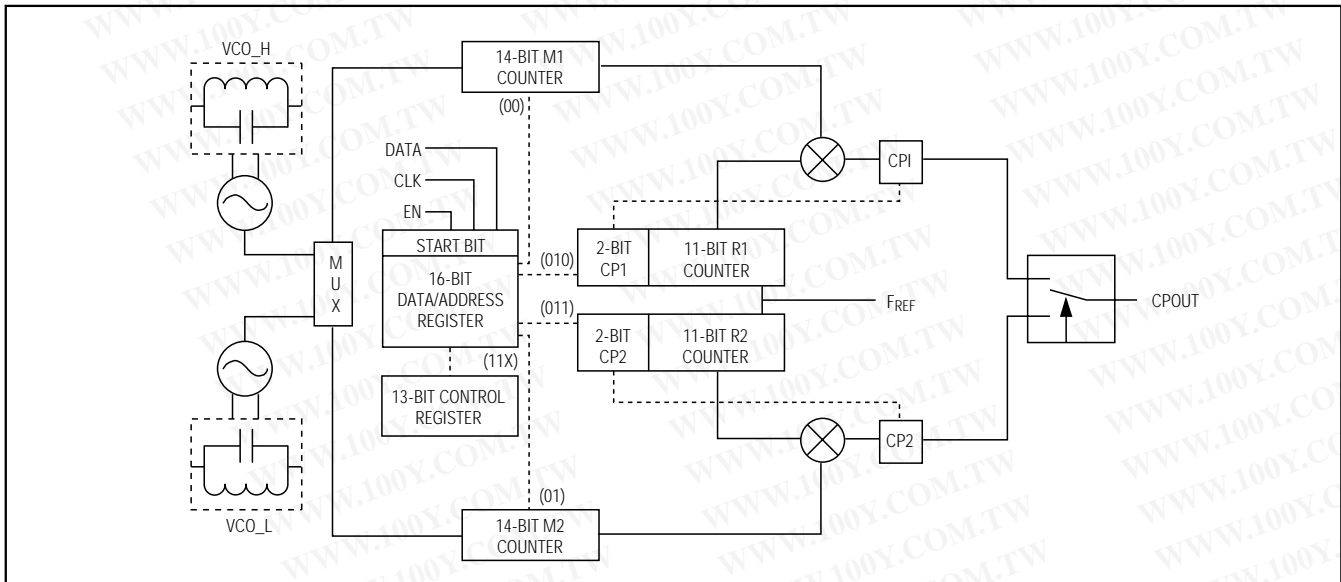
VCO_H

14-BIT M1 COUNTER

(00)

DATA

CLK

EN

START BIT

16-BIT DATA/ADDRESS REGISTER

M U X

(010)

2-BIT CP1

11-BIT R1 COUNTER

CPI

$F_{REF}$

CPOUT

(011)

2-BIT CP2

11-BIT R2 COUNTER

(11X)

13-BIT CONTROL REGISTER

CP2

(01)

VCO_L

14-BIT M2 COUNTER

WWW.100Y.COM.TW